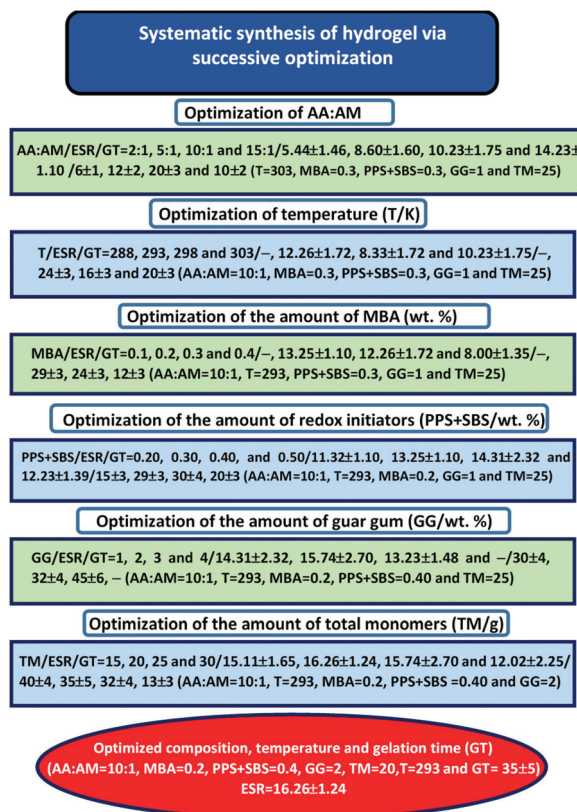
Systematic synthesis of hydrogel via successive optimization

Optimization of AA:AM

AA:AM/ESR/GT=2:1, 5:1, 10:1 and 15:1/5.44±1.46, 8.60±1.60, 10.23±1.75 and 14.23±1.10 /6±1, 12±2, 20±3 and 10±2 (T=303, MBA=0.3, PPS+SBS=0.3, GG=1 and TM=25)

Optimization of temperature (T/K)

T/ESR/GT=288, 293, 298 and 303/–, 12.26±1.72, 8.33±1.72 and 10.23±1.75/–, 24±3, 16±3 and 20±3 (AA:AM=10:1, MBA=0.3, PPS+SBS=0.3, GG=1 and TM=25)

Optimization of the amount of MBA (wt. %)

MBA/ESR/GT=0.1, 0.2, 0.3 and 0.4/–, 13.25±1.10, 12.26±1.72 and 8.00±1.35/–, 29±3, 24±3, 12±3 (AA:AM=10:1, T=293, PPS+SBS=0.3, GG=1 and TM=25)

Optimization of the amount of redox initiators (PPS+SBS/wt. %)

PPS+SBS/ESR/GT=0.20, 0.30, 0.40, and 0.50/11.32±1.10, 13.25±1.10, 14.31±2.32 and 12.23±1.39/15±3, 29±3, 30±4, 20±3 (AA:AM=10:1, T=293, MBA=0.2, GG=1 and TM=25)

Optimization of the amount of guar gum (GG/wt. %)

GG/ESR/GT=1, 2, 3 and 4/14.31±2.32, 15.74±2.70, 13.23±1.48 and –/30±4, 32±4, 45±6, – (AA:AM=10:1, T=293, MBA=0.2, PPS+SBS=0.40 and TM=25)

Optimization of the amount of total monomers (TM/g)

TM/ESR/GT=15, 20, 25 and 30/15.11±1.65, 16.26±1.24, 15.74±2.70 and 12.02±2.25/40±4, 35±5, 32±4, 13±3 (AA:AM=10:1, T=293, MBA=0.2, PPS+SBS =0.40 and GG=2)

Optimized composition, temperature and gelation time (GT) (AA:AM=10:1, MBA=0.2, PPS+SBS=0.4, GG=2, TM=20,T=293 and GT= 35±5) ESR=16.26±1.24